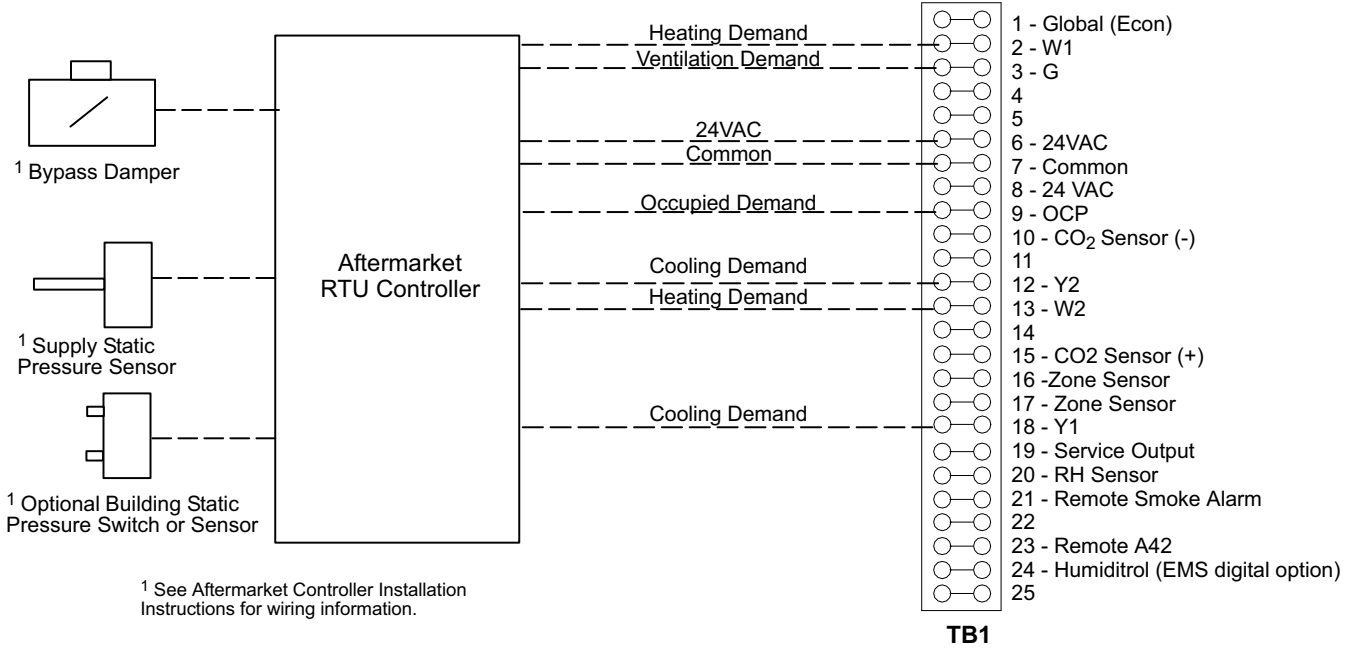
$^1$ Bypass Damper

$^1$ Supply Static Pressure Sensor

$^1$ Optional Building Static Pressure Switch or Sensor

Aftermarket RTU Controller

Heating Demand
Ventilation Demand
24VAC
Common
Occupied Demand
Cooling Demand
Heating Demand
Cooling Demand

1 - Global (Econ)
2 - W1
3 - G
4
5
6 - 24VAC
7 - Common
8 - 24 VAC
9 - OCP
10 - $CO_2$ Sensor (-)
11
12 - Y2
13 - W2
14
15 - CO2 Sensor (+)
16 -Zone Sensor
17 - Zone Sensor
18 - Y1
19 - Service Output
20 - RH Sensor
21 - Remote Smoke Alarm
22
23 - Remote A42
24 - Humiditrol (EMS digital option)
25

TB1

$^1$ See Aftermarket Controller Installation Instructions for wiring information.